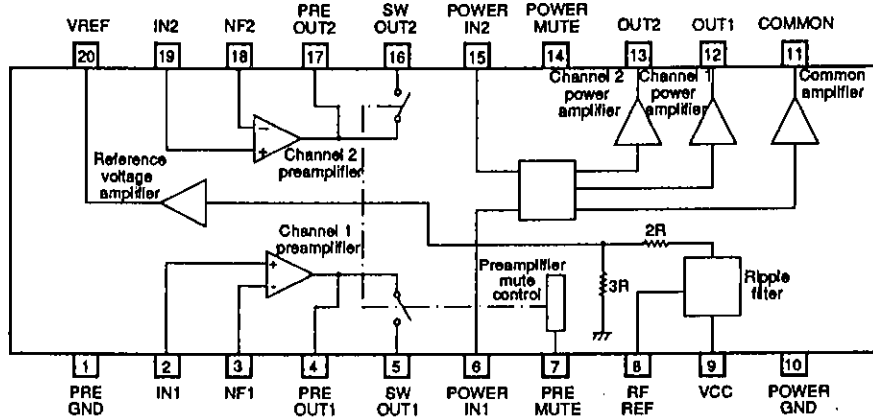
VREF 20
IN2 19
NF2 18
PRE OUT2 17
SW OUT2 16
POWER IN2 15
POWER MUTE 14
OUT2 13
OUT1 12
COMMON 11

Channel 2 power amplifier
Channel 1 power amplifier
Common amplifier
Channel 2 preamplifier
Reference voltage amplifier
Channel 1 preamplifier
Preamplifier mute control
2R
3R
Ripple filter

1 PRE GND
2 IN1
3 NF1
4 PRE OUT1
5 SW OUT1
6 POWER IN1
7 PRE MUTE
8 RF REF
9 VCC
10 POWER GND